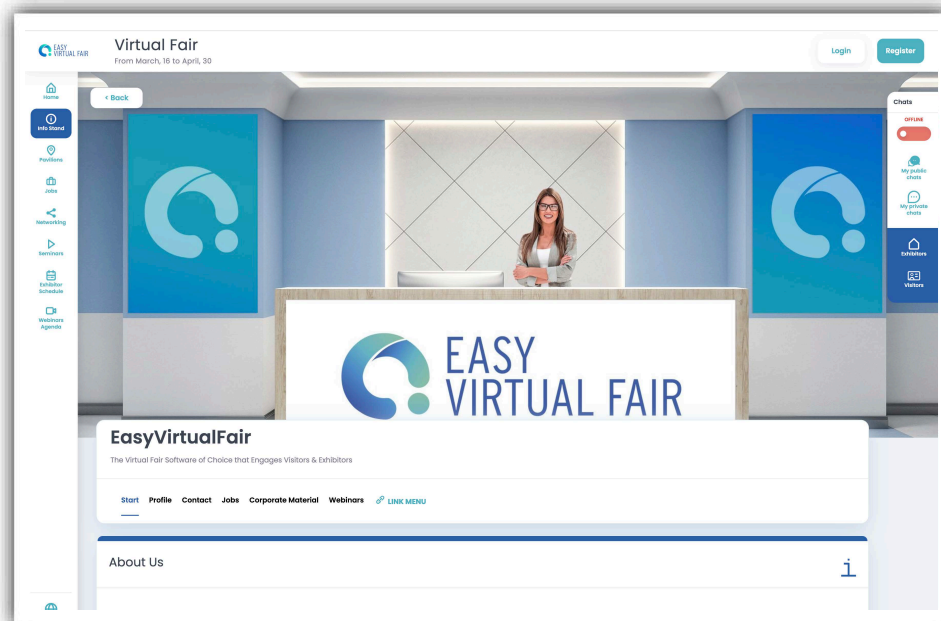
EASY VIRTUAL FAIR

Virtual Fair
From March, 16 to April, 30

Login
Register

Home
Info Stand
Pavilions
Jobs
Networking
Seminars
Exhibitor Schedule
Webinars Agenda

< Back

Chats
OFFLINE
My public chats
My private chats
Exhibitors
Visitors

EASY VIRTUAL FAIR

EasyVirtualFair
The Virtual Fair Software of Choice that Engages Visitors & Exhibitors

Start Profile Contact Jobs Corporate Material Webinars LINK MENU

About Us

i